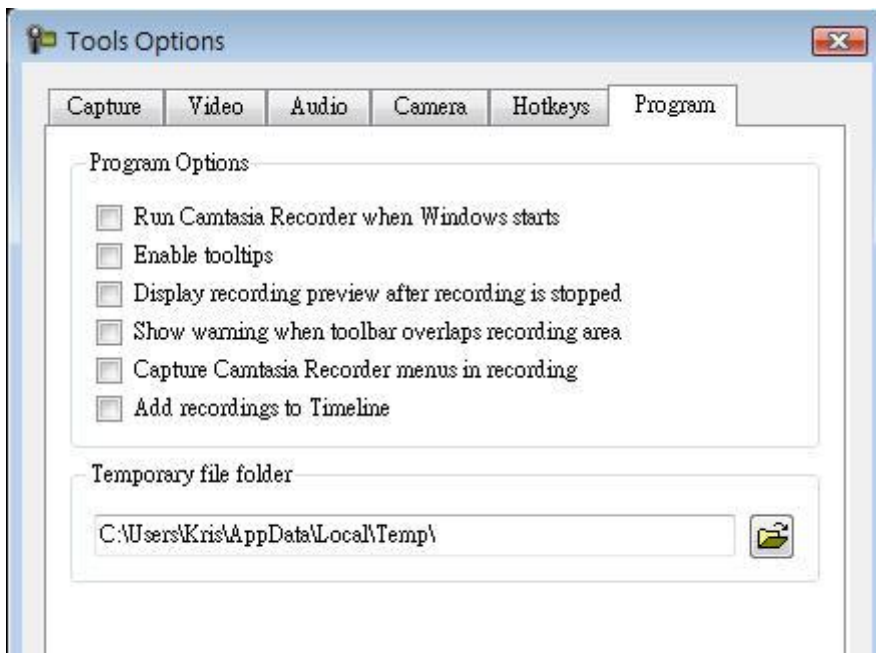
Tools Options

Capture | Video | Audio | Camera | Hotkeys | Program

Program Options

Run Camtasia Recorder when Windows starts
Enable tooltips
Display recording preview after recording is stopped
Show warning when toolbar overlaps recording area
Capture Camtasia Recorder menus in recording
Add recordings to Timeline

Temporary file folder

C:\Users\Kris\AppData\Local\Temp\